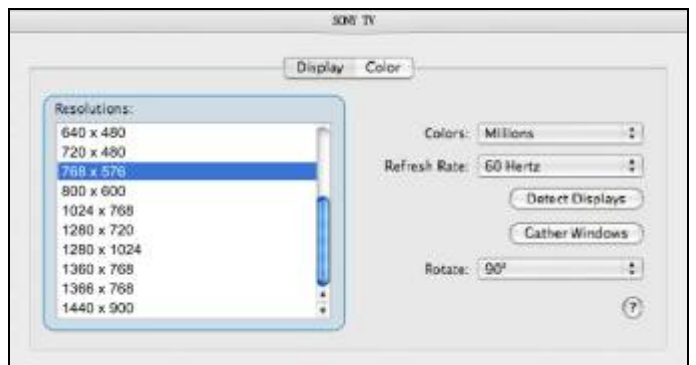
SONY TV

Display Color

Resolutions:
640 x 480
720 x 480
768 x 576
800 x 600
1024 x 768
1280 x 720
1280 x 1024
1360 x 768
1366 x 768
1440 x 900

Colors: Millions
Refresh Rate: 60 Hertz
Detect Displays
Gather Windows
Rotate: 90°
?